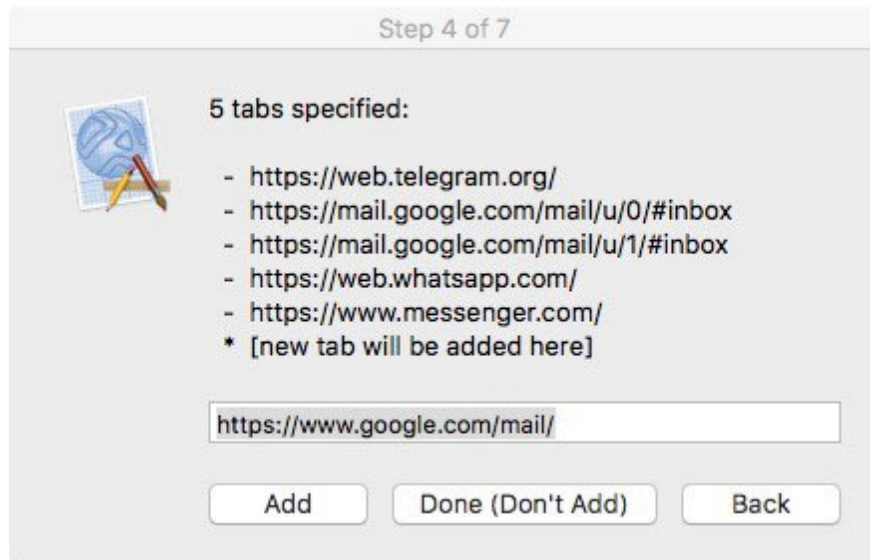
Step 4 of 7

5 tabs specified:

- https://web.telegram.org/
- https://mail.google.com/mail/u/0/#inbox
- https://mail.google.com/mail/u/1/#inbox
- https://web.whatsapp.com/
- https://www.messenger.com/
* [new tab will be added here]

https://www.google.com/mail/

Add | Done (Don't Add) | Back